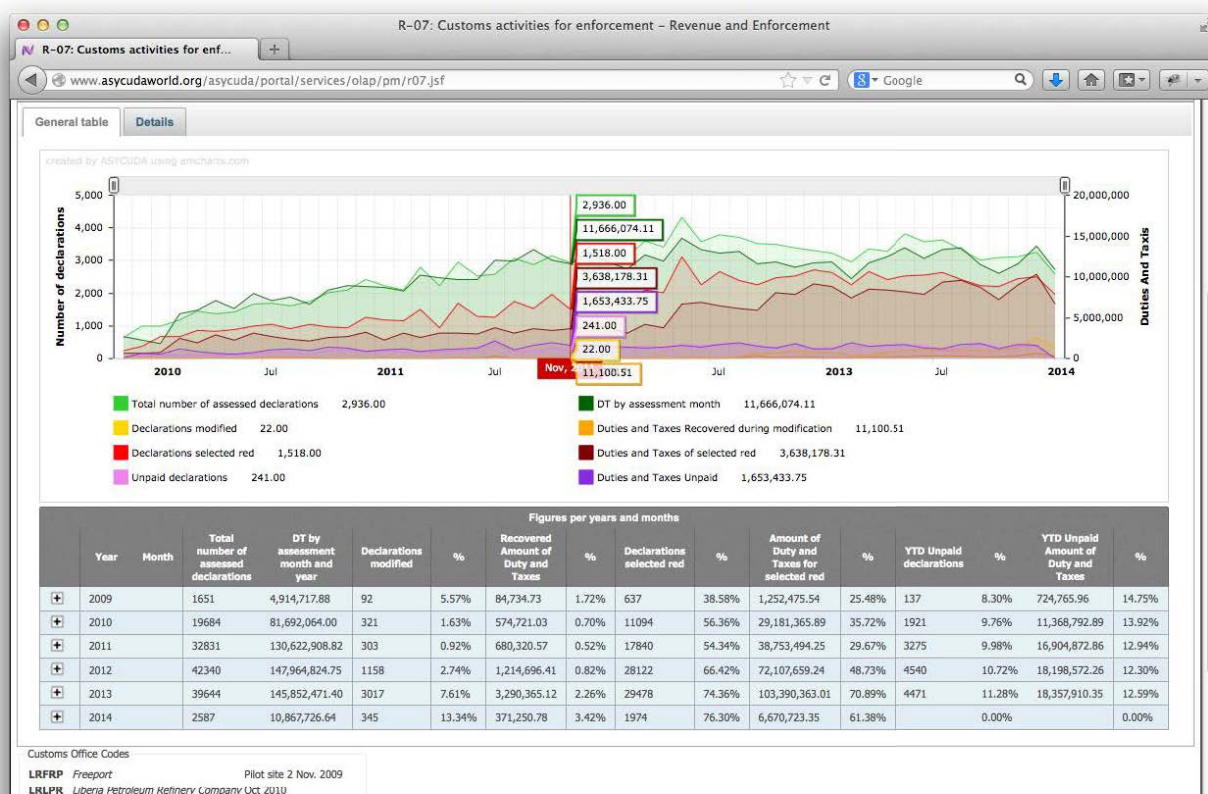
R-07: Customs activities for enforcement - Revenue and Enforcement

R-07: Customs activities for enf...

www.asycudaworld.org/asycuda/portal/services/olap/pm/r07.jsf

Google

General table | Details

created by ASYCUDA using amcharts.com

Number of declarations

Duties And Taxis

5,000
4,000
3,000
2,000
1,000
0

20,000,000
15,000,000
10,000,000
5,000,000
0

2010 | Jul | 2011 | Jul | Nov, 2 | Jul | 2013 | Jul | 2014

2,936.00
11,666,074.11
1,518.00
3,638,178.31
1,653,433.75
241.00
22.00
11,100.51

Total number of assessed declarations 2,936.00
DT by assessment month 11,666,074.11
Declarations modified 22.00
Duties and Taxes Recovered during modification 11,100.51
Declarations selected red 1,518.00
Duties and Taxes of selected red 3,638,178.31
Unpaid declarations 241.00
Duties and Taxes Unpaid 1,653,433.75

Figures per years and months

| | Year | Month | Total number of assessed declarations | DT by assessment month and year | Declarations modified | % | Recovered Amount of Duty and Taxes | % | Declarations selected red | % | Amount of Duty and Taxes for selected red | % | YTD Unpaid declarations | % | YTD Unpaid Amount of Duty and Taxes | % |
|---|---|---|---|---|---|---|---|---|---|---|---|---|---|---|---|---|
| + | 2009 | | 1651 | 4,914,717.88 | 92 | 5.57% | 84,734.73 | 1.72% | 637 | 38.58% | 1,252,475.54 | 25.48% | 137 | 8.30% | 724,765.96 | 14.75% |
| + | 2010 | | 19684 | 81,692,064.00 | 321 | 1.63% | 574,721.03 | 0.70% | 11094 | 56.36% | 29,181,365.89 | 35.72% | 1921 | 9.76% | 11,368,792.89 | 13.92% |
| + | 2011 | | 32831 | 130,622,908.82 | 303 | 0.92% | 680,320.57 | 0.52% | 17840 | 54.34% | 38,753,494.25 | 29.67% | 3275 | 9.98% | 16,904,872.86 | 12.94% |
| + | 2012 | | 42340 | 147,964,824.75 | 1158 | 2.74% | 1,214,696.41 | 0.82% | 28122 | 66.42% | 72,107,659.24 | 48.73% | 4540 | 10.72% | 18,198,572.26 | 12.30% |
| + | 2013 | | 39644 | 145,852,471.40 | 3017 | 7.61% | 3,290,365.12 | 2.26% | 29478 | 74.36% | 103,390,363.01 | 70.89% | 4471 | 11.28% | 18,357,910.35 | 12.59% |
| + | 2014 | | 2587 | 10,867,726.64 | 345 | 13.34% | 371,250.78 | 3.42% | 1974 | 76.30% | 6,670,723.35 | 61.38% | | 0.00% | | 0.00% |

Customs Office Codes
LRFRP Freeport Pilot site 2 Nov. 2009
LRLPR Liberia Petroleum Refinery Company Oct 2010